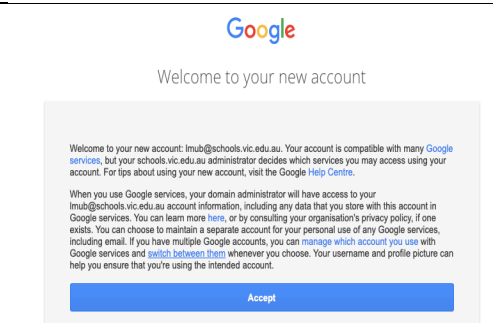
Google

Welcome to your new account

Welcome to your new account: lmub@schools.vic.edu.au. Your account is compatible with many Google services, but your schools.vic.edu.au administrator decides which services you may access using your account. For tips about using your new account, visit the Google Help Centre.

When you use Google services, your domain administrator will have access to your lmub@schools.vic.edu.au account information, including any data that you store with this account in Google services. You can learn more here, or by consulting your organisation's privacy policy, if one exists. You can choose to maintain a separate account for your personal use of any Google services, including email. If you have multiple Google accounts, you can manage which account you use with Google services and switch between them whenever you choose. Your username and profile picture can help you ensure that you're using the intended account.

Accept